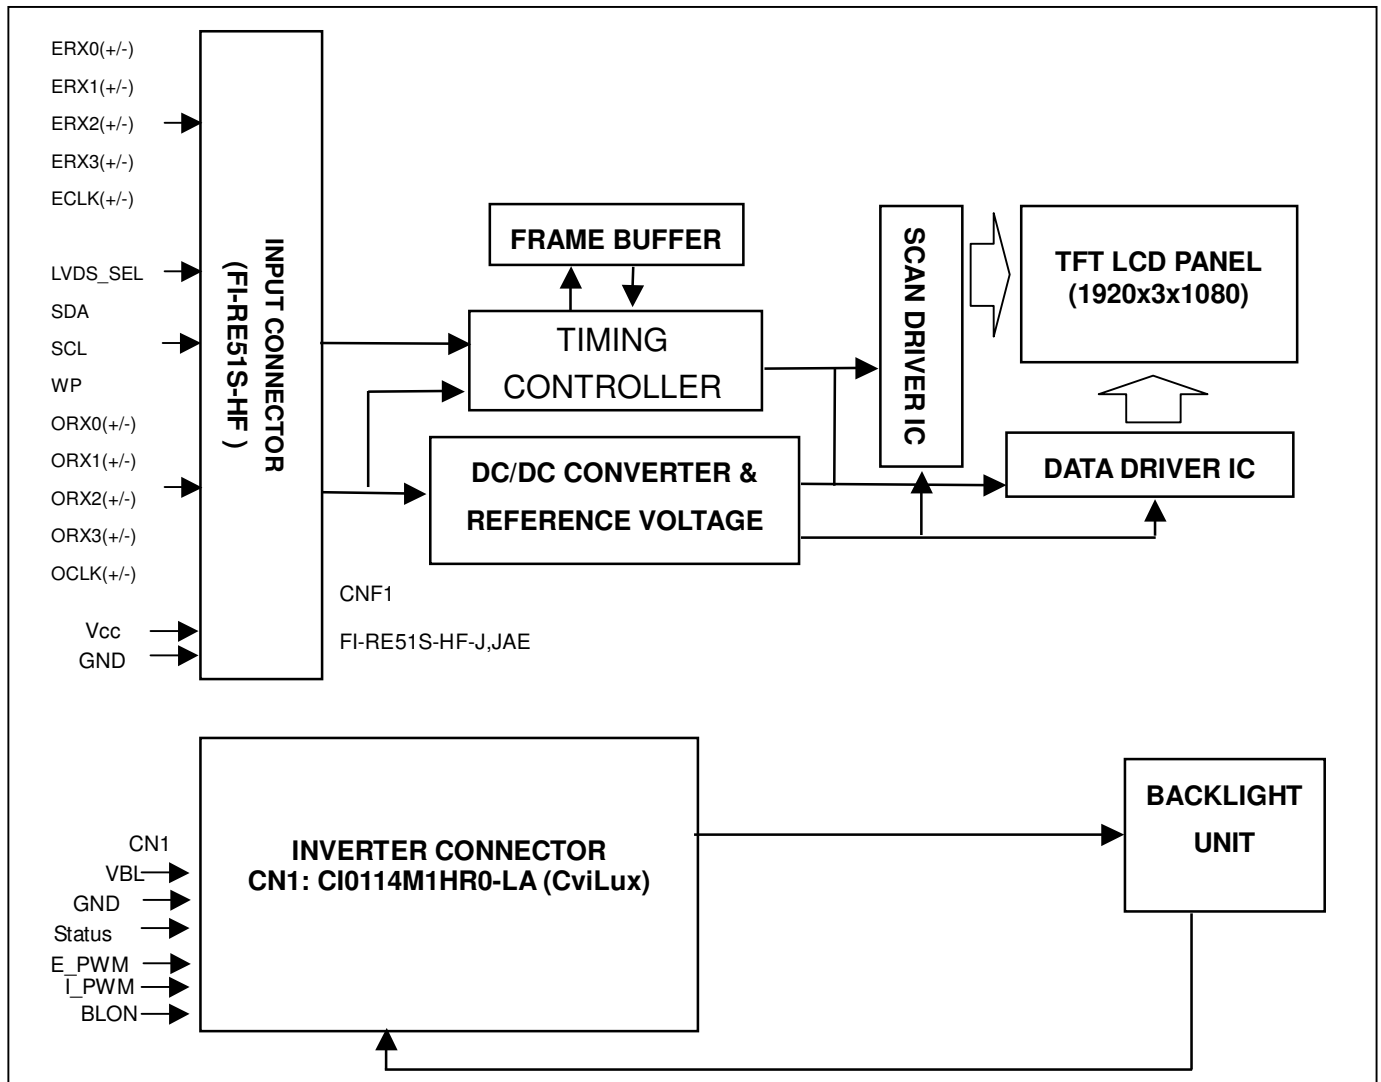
ERX0(+/-)
ERX1(+/-)
ERX2(+/-)
ERX3(+/-)
ECLK(+/-)
LVDS_SEL
SDA
SCL
WP
ORX0(+/-)
ORX1(+/-)
ORX2(+/-)
ORX3(+/-)
OCLK(+/-)
Vcc
GND

INPUT CONNECTOR (FI-RE51S-HF )

FRAME BUFFER

TIMING CONTROLLER

DC/DC CONVERTER & REFERENCE VOLTAGE

SCAN DRIVER IC

TFT LCD PANEL (1920x3x1080)

DATA DRIVER IC

CNF1
FI-RE51S-HF-J,JAE

CN1
VBL
GND
Status
E_PWM
I_PWM
BLON

INVERTER CONNECTOR
CN1: CI0114M1HR0-LA (CviLux)

BACKLIGHT UNIT